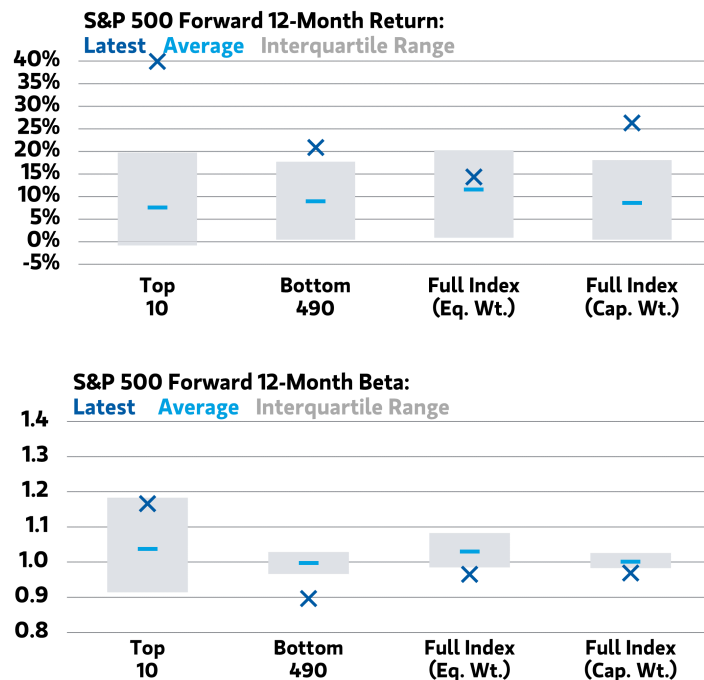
S&P 500 Forward 12-Month Return:
Latest Average Interquartile Range

40%
35%
30%
25%
20%
15%
10%
5%
0%
-5%

Top 10
Bottom 490
Full Index (Eq. Wt.)
Full Index (Cap. Wt.)

S&P 500 Forward 12-Month Beta:
Latest Average Interquartile Range

1.4
1.3
1.2
1.1
1.0
0.9
0.8

Top 10
Bottom 490
Full Index (Eq. Wt.)
Full Index (Cap. Wt.)